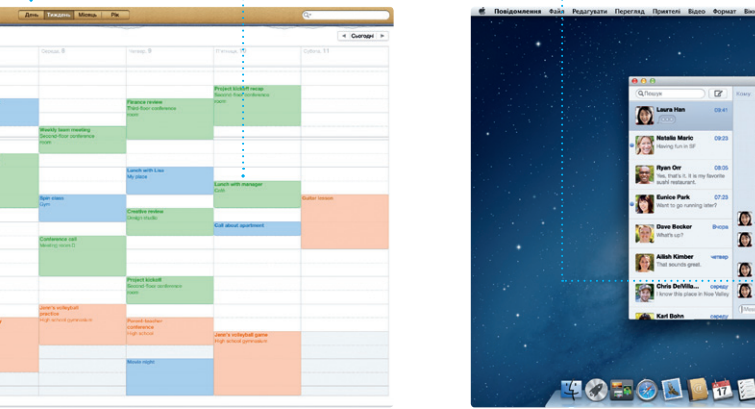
День Тиждень Місяць Рік

Середа, 8 Четвер, 9 П'ятниця, 10 Субота, 11

Сьогодні

Project kickoff recap
Second floor conference
room

Finance review
Third floor conference
room

Weekly team meeting
Second floor conference
room

Lunch with Lisa
My place

Lunch with manager
Café

Spin class
Gym

Creative review
Design studio

Call about apartment

Guitar lesson

Conference call
Meeting room B

Project kickoff
Second floor conference
room

Jane's volleyball
practice
High school gymnasium

Board review
conference
room

Jane's volleyball game
High school gymnasium

Movie night

Повідомлення Файл Редагувати Перегляд Приятелі Відео Формат

Пошук

Laura Han 09:41

Natalie Maric 09:23
Having fun is fun

Ryan Orr 09:15
I'm craving my favorite sushi restaurant.

Eunice Park 08:57
Want to go running later?

Dave Becker Вчора
What's up?

Ailish Kimber четвер
That sounds great.

Chris DeVillia... середа
I know this place in New Valley

Karl Bohn середа